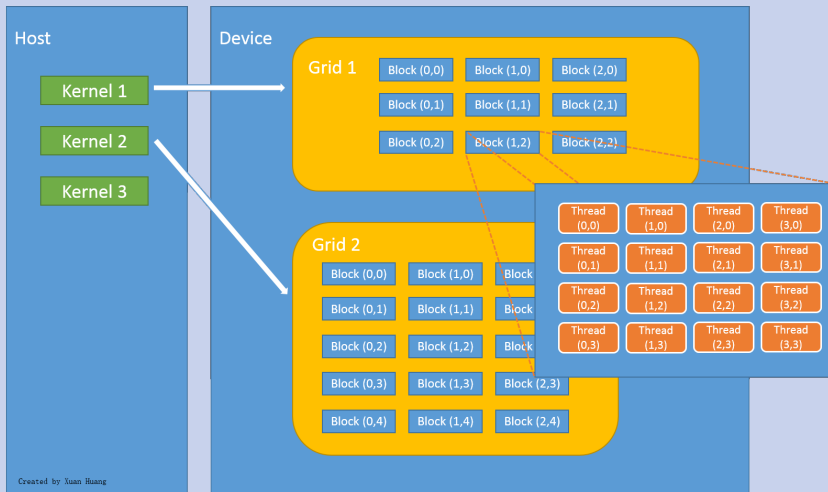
Host

Kernel 1

Kernel 2

Kernel 3

Device

Grid 1

Block (0,0) Block (1,0) Block (2,0)

Block (0,1) Block (1,1) Block (2,1)

Block (0,2) Block (1,2) Block (2,2)

Grid 2

Block (0,0) Block (1,0) Block

Block (0,1) Block (1,1) Block

Block (0,2) Block (1,2) Block

Block (0,3) Block (1,3) Block (2,3)

Block (0,4) Block (1,4) Block (2,4)

| Thread (0,0) | Thread (1,0) | Thread (2,0) | Thread (3,0) |
|---|---|---|---|
| Thread (0,1) | Thread (1,1) | Thread (2,1) | Thread (3,1) |
| Thread (0,2) | Thread (1,2) | Thread (2,2) | Thread (3,2) |
| Thread (0,3) | Thread (1,3) | Thread (2,3) | Thread (3,3) |

Created by Xuan Huang